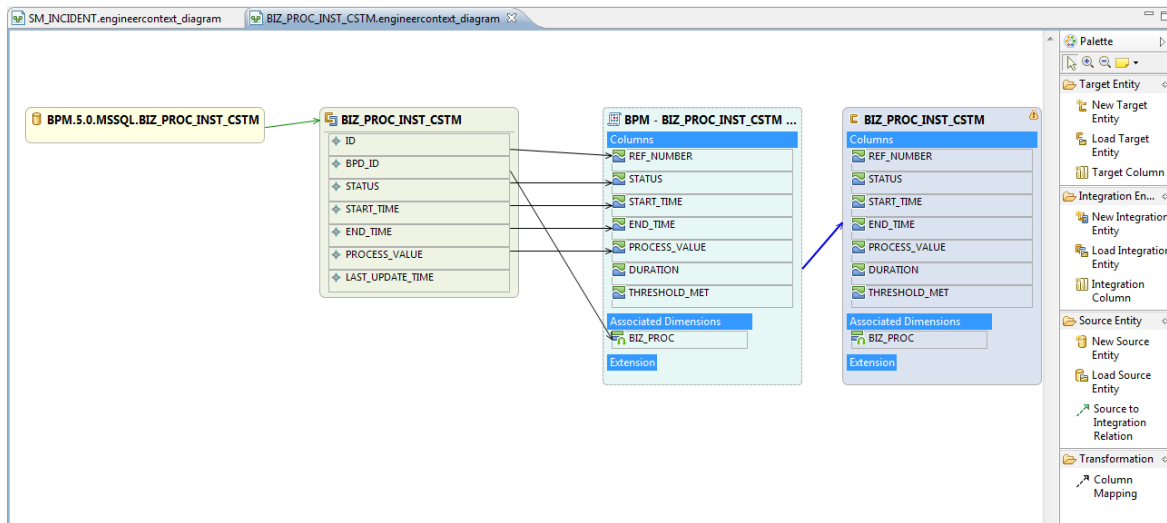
SM_INCIDENT.engineercontext_diagram
BIZ_PROC_INST_CSTM.engineercontext_diagram

BPM.5.0.MSSQL.BIZ_PROC_INST_CSTM

BIZ_PROC_INST_CSTM
ID
BPD_ID
STATUS
START_TIME
END_TIME
PROCESS_VALUE
LAST_UPDATE_TIME

BPM - BIZ_PROC_INST_CSTM ...
Columns
REF_NUMBER
STATUS
START_TIME
END_TIME
PROCESS_VALUE
DURATION
THRESHOLD_MET
Associated Dimensions
BIZ_PROC
Extension

BIZ_PROC_INST_CSTM
Columns
REF_NUMBER
STATUS
START_TIME
END_TIME
PROCESS_VALUE
DURATION
THRESHOLD_MET
Associated Dimensions
BIZ_PROC
Extension

Palette
Target Entity
New Target Entity
Load Target Entity
Target Column
Integration En...
New Integration Entity
Load Integration Entity
Integration Column
Source Entity
New Source Entity
Load Source Entity
Source to Integration Relation
Transformation
Column Mapping